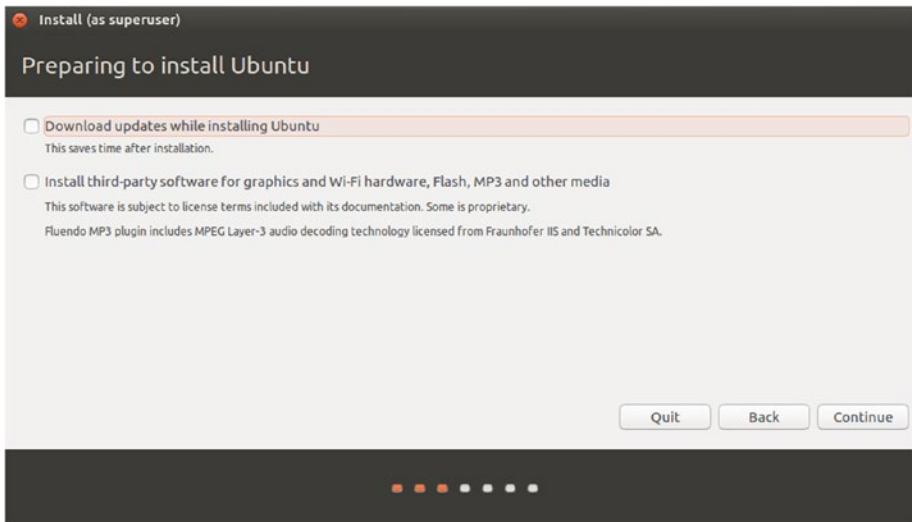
Install (as superuser)

Preparing to install Ubuntu

Download updates while installing Ubuntu

This saves time after installation.

Install third-party software for graphics and Wi-Fi hardware, Flash, MP3 and other media

This software is subject to license terms included with its documentation. Some is proprietary.

Fluendo MP3 plugin includes MPEG Layer-3 audio decoding technology licensed from Fraunhofer IIS and Technicolor SA.

Quit Back Continue